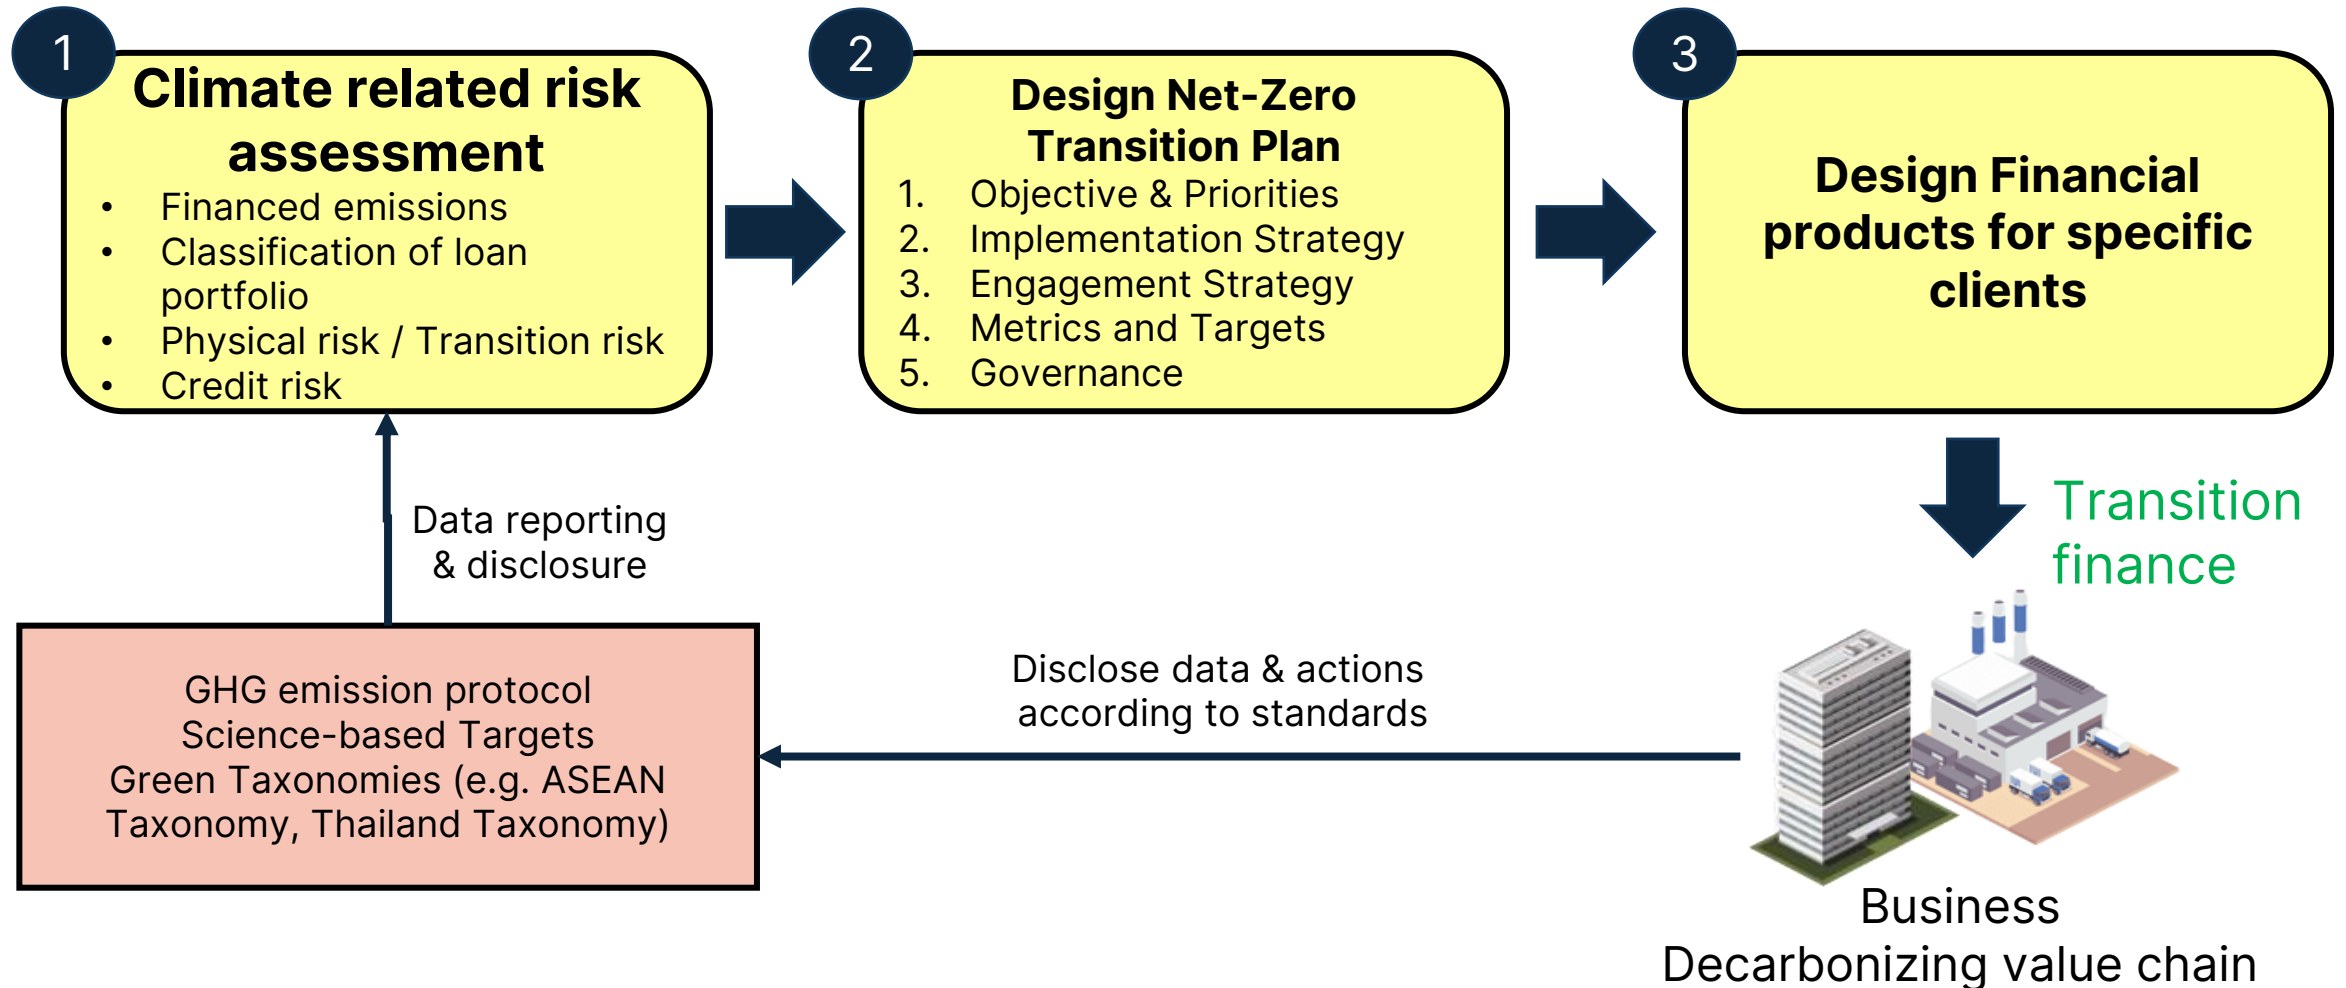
1

Climate related risk assessment

- Financed emissions
- Classification of loan portfolio
- Physical risk / Transition risk
- Credit risk

2

Design Net-Zero Transition Plan

1. Objective & Priorities
2. Implementation Strategy
3. Engagement Strategy
4. Metrics and Targets
5. Governance

3

Design Financial products for specific clients

Transition finance

Data reporting & disclosure

GHG emission protocol
Science-based Targets
Green Taxonomies (e.g. ASEAN Taxonomy, Thailand Taxonomy)

Disclose data & actions according to standards

Business
Decarbonizing value chain